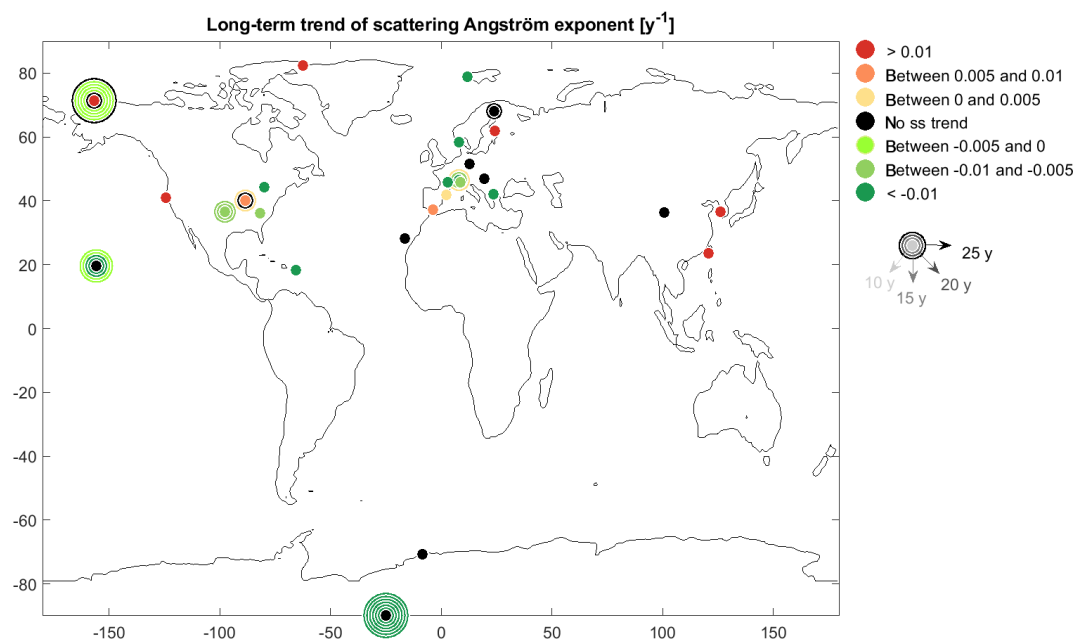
Long-term trend of scattering Angström exponent [$y^{-1}$]

> 0.01
Between 0.005 and 0.01
Between 0 and 0.005
No ss trend
Between -0.005 and 0
Between -0.01 and -0.005
< -0.01

25 y
10 y
15 y
20 y

80
60
40
20
0
-20
-40
-60
-80

-150
-100
-50
0
50
100
150